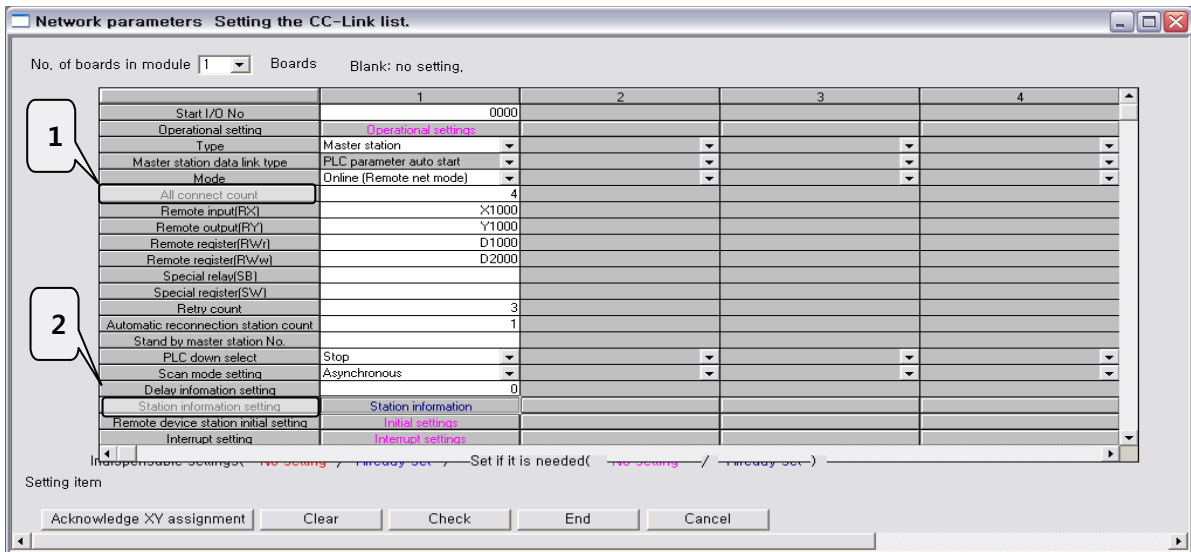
Network parameters Setting the CC-Link list.

No. of boards in module 1 Boards Blank: no setting.

| | 1 | 2 | 3 | 4 |
|---|---|---|---|---|
| Start I/O No | 0000 | | | |
| Operational setting | Operational settings | | | |
| Type | Master station | | | |
| Master station data link type | PLC parameter auto start | | | |
| Mode | Online (Remote net mode) | | | |
| All connect count | 4 | | | |
| Remote input(RX) | X1000 | | | |
| Remote output(RY) | Y1000 | | | |
| Remote register(RWr) | D1000 | | | |
| Remote register(RWw) | D2000 | | | |
| Special relay(SB) | | | | |
| Special register(SW) | | | | |
| Retry count | 3 | | | |
| Automatic reconnection station count | 1 | | | |
| Stand by master station No. | | | | |
| PLC down select | Stop | | | |
| Scan mode setting | Asynchronous | | | |
| Delay infomation setting | 0 | | | |
| Station information setting | Station information | | | |
| Remote device station initial setting | Initial settings | | | |
| Interrupt setting | Interrupt settings | | | |

1

2

Indispensable settings( No setting / Already set ) Set if it is needed( No setting / Already set )

Setting item

Acknowledge XY assignment Clear Check End Cancel